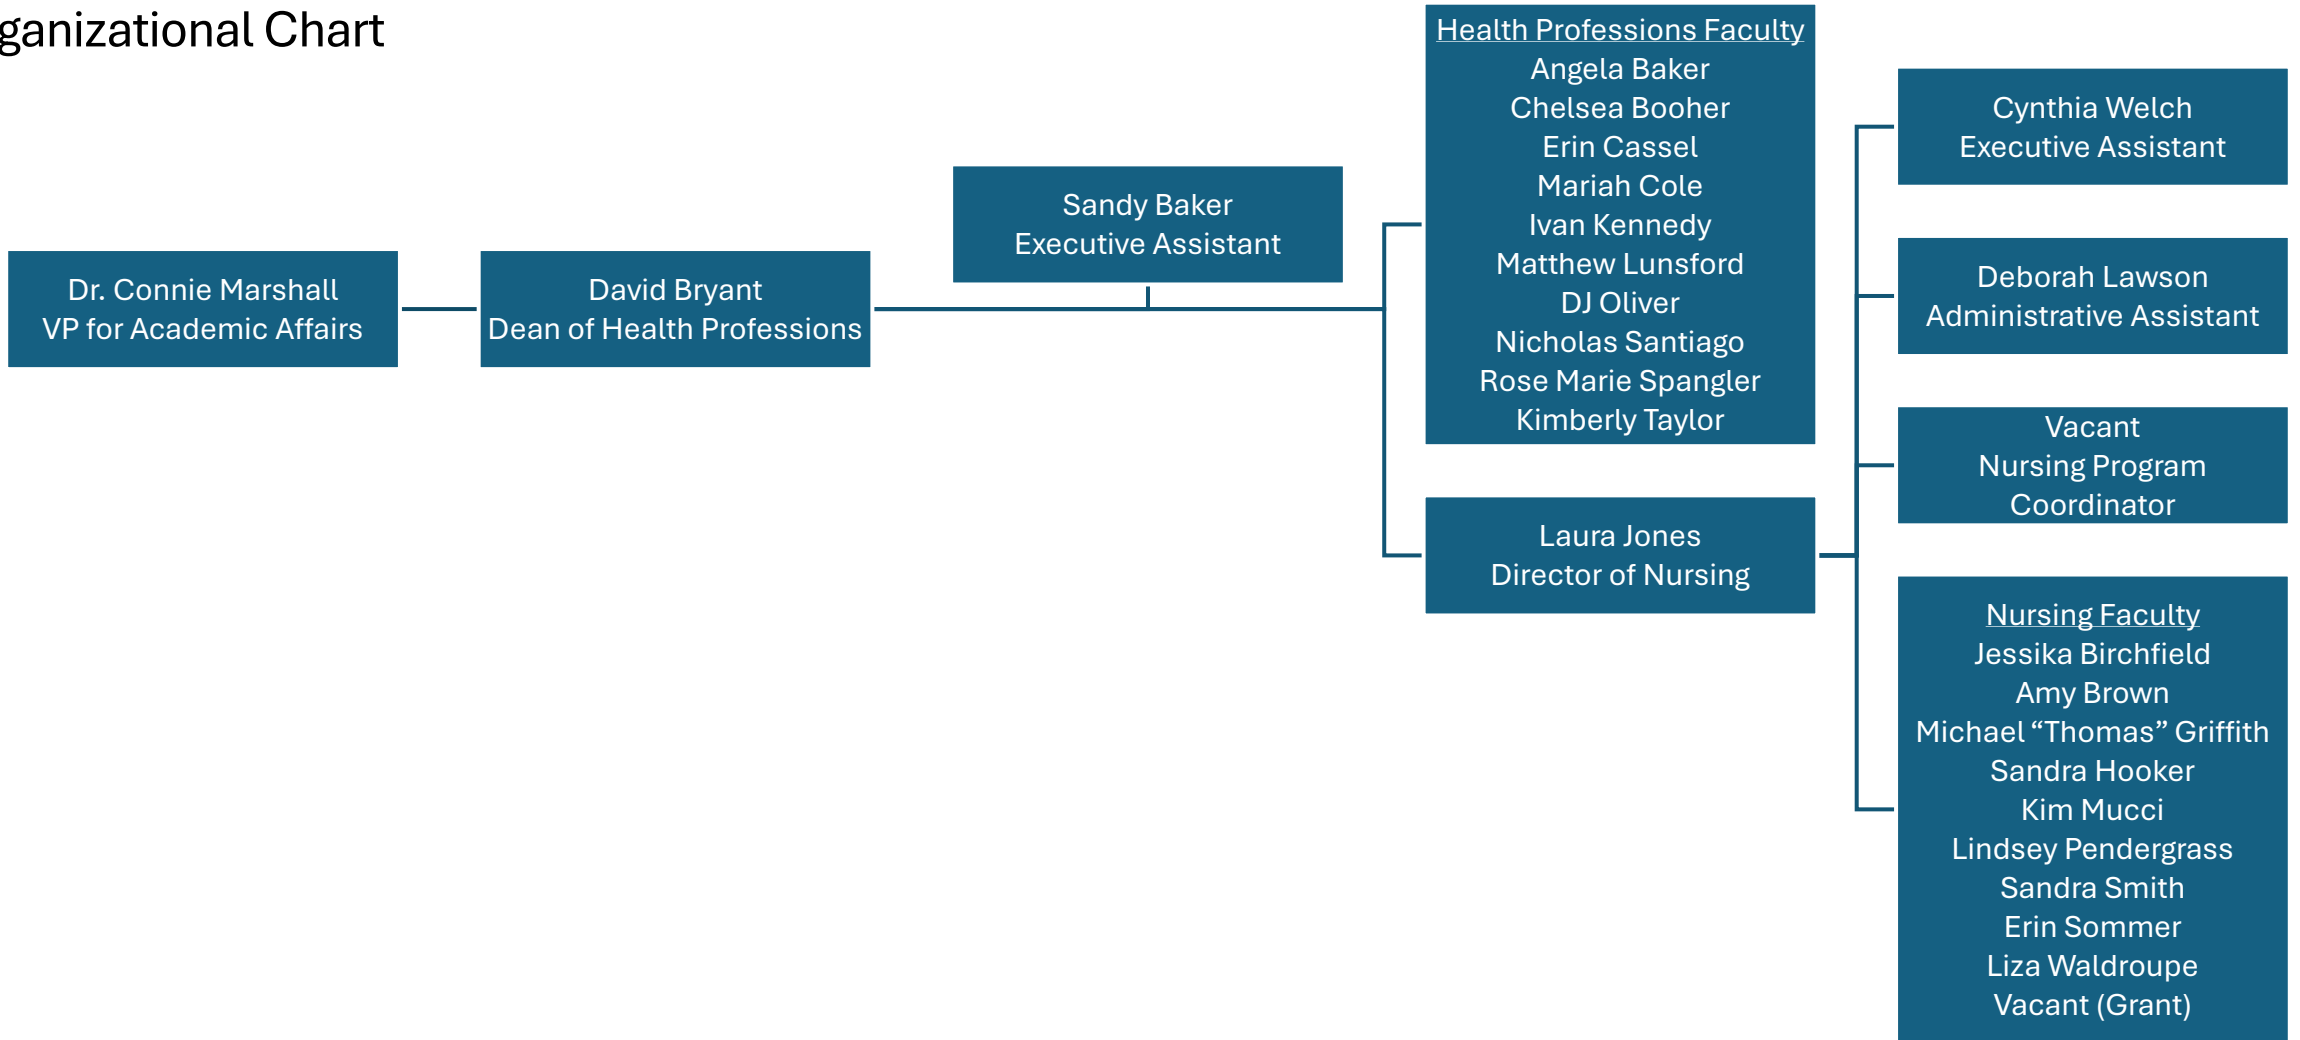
ganizational Chart

Dr. Connie Marshall
VP for Academic Affairs

David Bryant
Dean of Health Professions

Sandy Baker
Executive Assistant

Health Professions Faculty
Angela Baker
Chelsea Booher
Erin Cassel
Mariah Cole
Ivan Kennedy
Matthew Lunsford
DJ Oliver
Nicholas Santiago
Rose Marie Spangler
Kimberly Taylor

Laura Jones
Director of Nursing

Cynthia Welch
Executive Assistant

Deborah Lawson
Administrative Assistant

Vacant
Nursing Program
Coordinator

Nursing Faculty
Jessika Birchfield
Amy Brown
Michael “Thomas” Griffith
Sandra Hooker
Kim Mucci
Lindsey Pendergrass
Sandra Smith
Erin Sommer
Liza Waldroupe
Vacant (Grant)